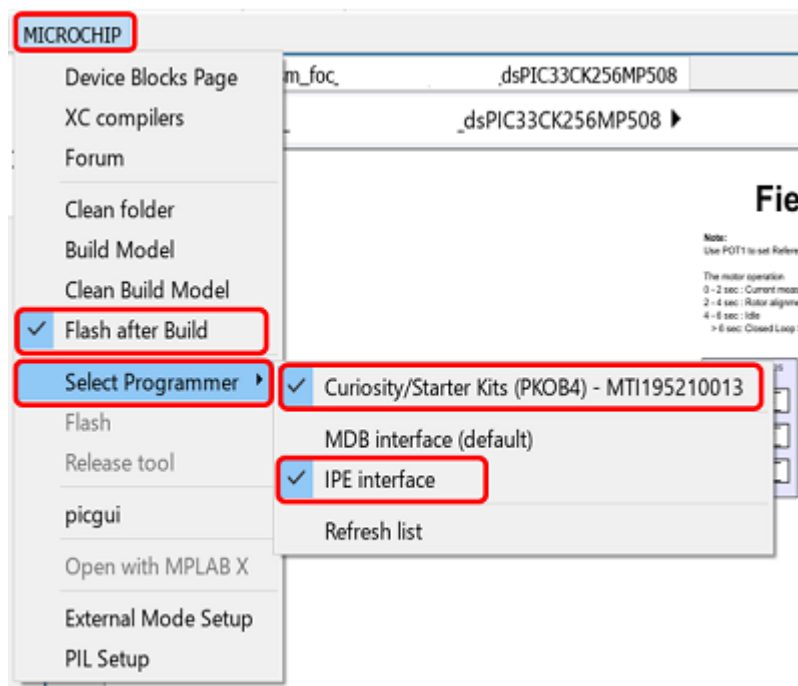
MICROCHIP

Device Blocks Page
XC compilers
Forum

Clean folder
Build Model
Clean Build Model
✓ Flash after Build
Select Programmer ▸
Flash
Release tool

picgui

Open with MPLAB X

External Mode Setup
PIL Setup

✓ Curiosity/Starter Kits (PKOB4) - MTI195210013
MDB interface (default)
✓ IPE interface
Refresh list

m_foc_ _dsPIC33CK256MP508
_dsPIC33CK256MP508 ▸

Fie

Note:
Use POT1 to set Refere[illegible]

The motor operation
0 - 2 sec : Current meas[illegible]
2 - 4 sec : Rotor alignme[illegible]
4 - 6 sec : Idle
> 6 sec: Closed Loop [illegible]